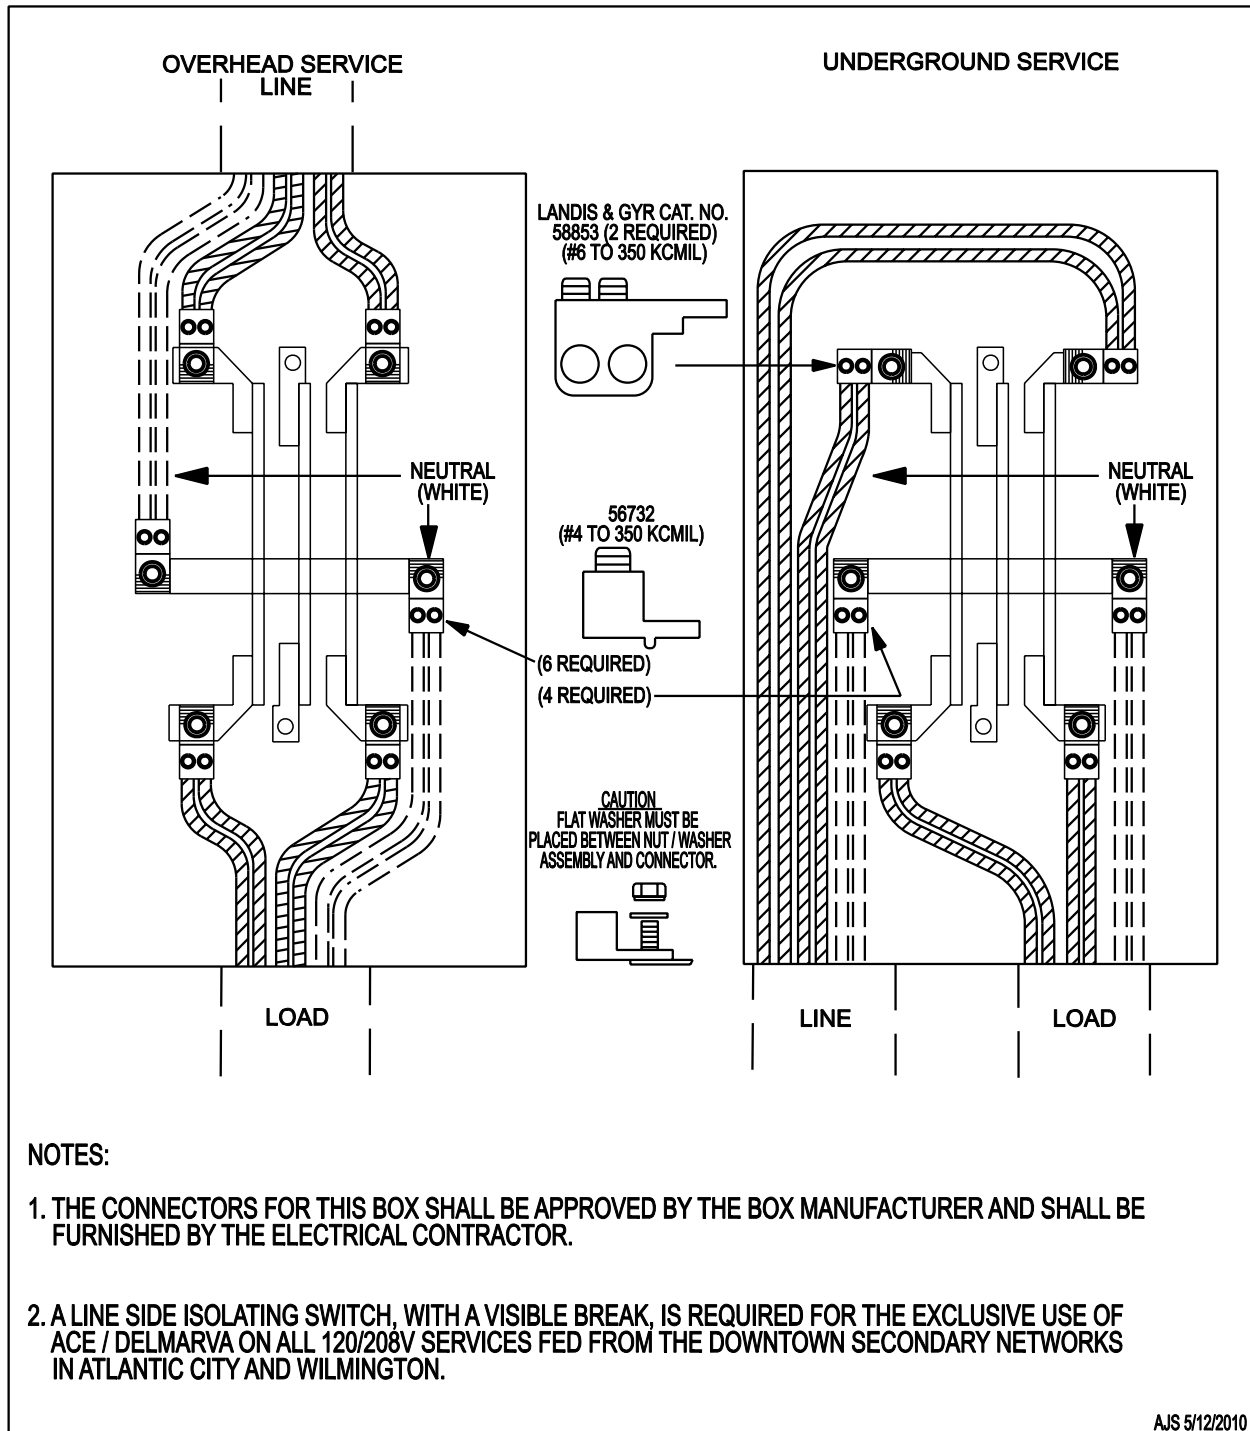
OVERHEAD SERVICE
LINE

UNDERGROUND SERVICE

LANDIS & GYR CAT. NO. 58853 (2 REQUIRED) (#6 TO 350 KCMIL)

NEUTRAL (WHITE)

NEUTRAL (WHITE)

56732 (#4 TO 350 KCMIL)

(6 REQUIRED)

(4 REQUIRED)

CAUTION
FLAT WASHER MUST BE PLACED BETWEEN NUT / WASHER ASSEMBLY AND CONNECTOR.

LOAD

LINE

LOAD

NOTES:

1. THE CONNECTORS FOR THIS BOX SHALL BE APPROVED BY THE BOX MANUFACTURER AND SHALL BE FURNISHED BY THE ELECTRICAL CONTRACTOR.

2. A LINE SIDE ISOLATING SWITCH, WITH A VISIBLE BREAK, IS REQUIRED FOR THE EXCLUSIVE USE OF ACE / DELMARVA ON ALL 120/208V SERVICES FED FROM THE DOWNTOWN SECONDARY NETWORKS IN ATLANTIC CITY AND WILMINGTON.

AJS 5/12/2010